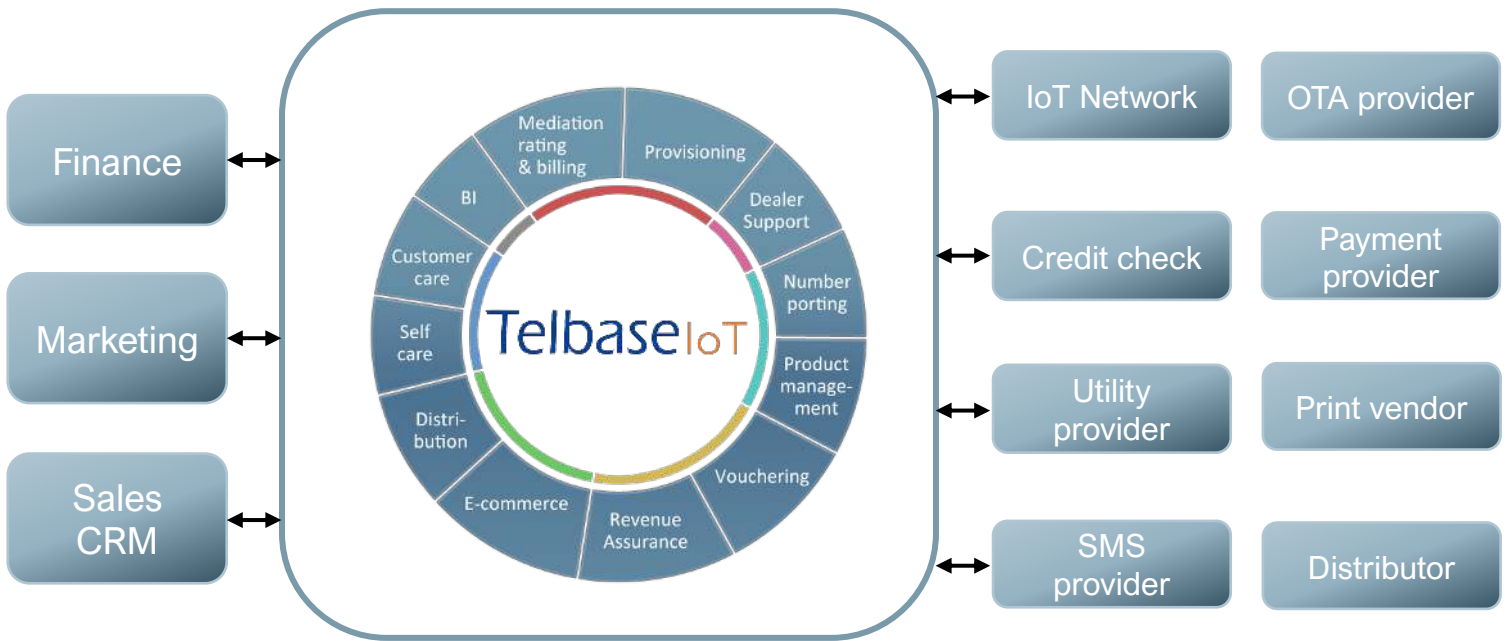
Finance

Marketing

Sales CRM

Mediation rating & billing

Provisioning

Dealer Support

Number porting

Product management

Vouchering

Revenue Assurance

E-commerce

Distribution

Self care

Customer care

BI

TelbaseIoT

IoT Network

OTA provider

Credit check

Payment provider

Utility provider

Print vendor

SMS provider

Distributor